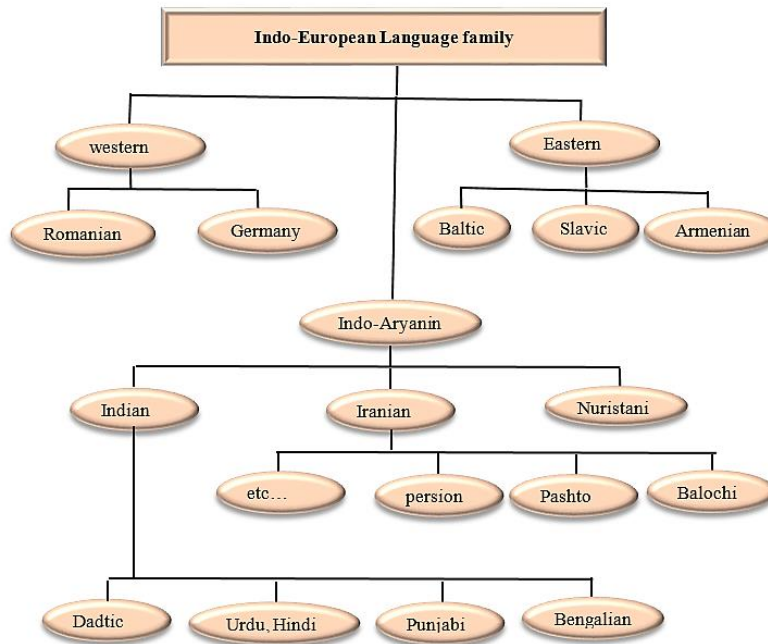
Indo-European Language family

western

Eastern

Romanian

Germany

Baltic

Slavic

Armenian

Indo-Aryanin

Indian

Iranian

Nuristani

etc…

persion

Pashto

Balochi

Dadtic

Urdu, Hindi

Punjabi

Bengalian